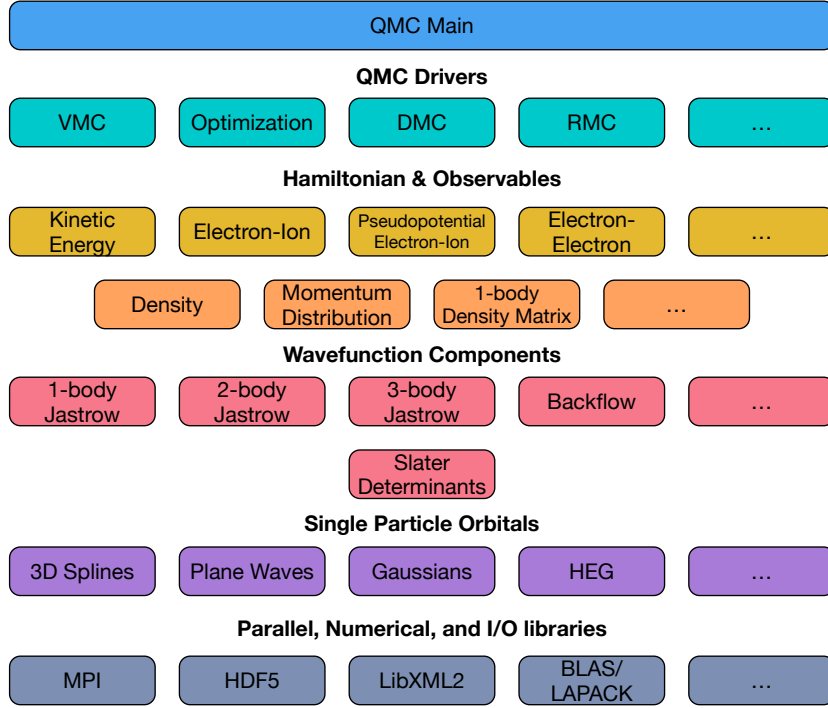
QMC Main

QMC Drivers

VMC

Optimization

DMC

RMC

...

Hamiltonian & Observables

Kinetic Energy

Electron-Ion

Pseudopotential Electron-Ion

Electron-Electron

...

Density

Momentum Distribution

1-body Density Matrix

...

Wavefunction Components

1-body Jastrow

2-body Jastrow

3-body Jastrow

Backflow

...

Slater Determinants

Single Particle Orbitals

3D Splines

Plane Waves

Gaussians

HEG

...

Parallel, Numerical, and I/O libraries

MPI

HDF5

LibXML2

BLAS/ LAPACK

...